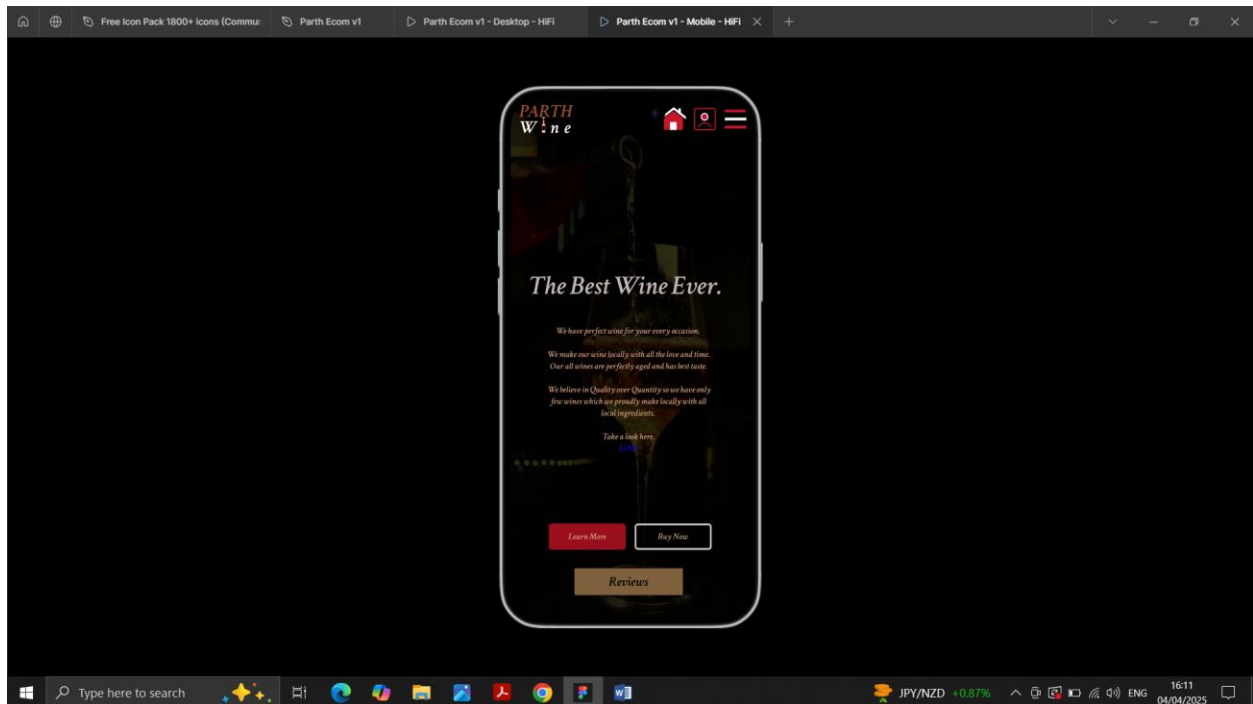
Free Icon Pack 1800+ icons (Commu | Parth Ecom v1 | Parth Ecom v1 - Desktop - HiFi | Parth Ecom v1 - Mobile - HiFi

PARTH
W i n e

The Best Wine Ever.

We have perfect wine for your every occasion.

We make our wine locally with all the love and time. Our all wines are perfectly aged and has best taste.

We believe in Quality over Quantity so we have only few wines which we proudly make locally with all local ingredients.

Take a look here.
LINK

Learn More

Buy Now

Reviews

Type here to search

JPY/NZD +0.87%

ENG

16:11
04/04/2025